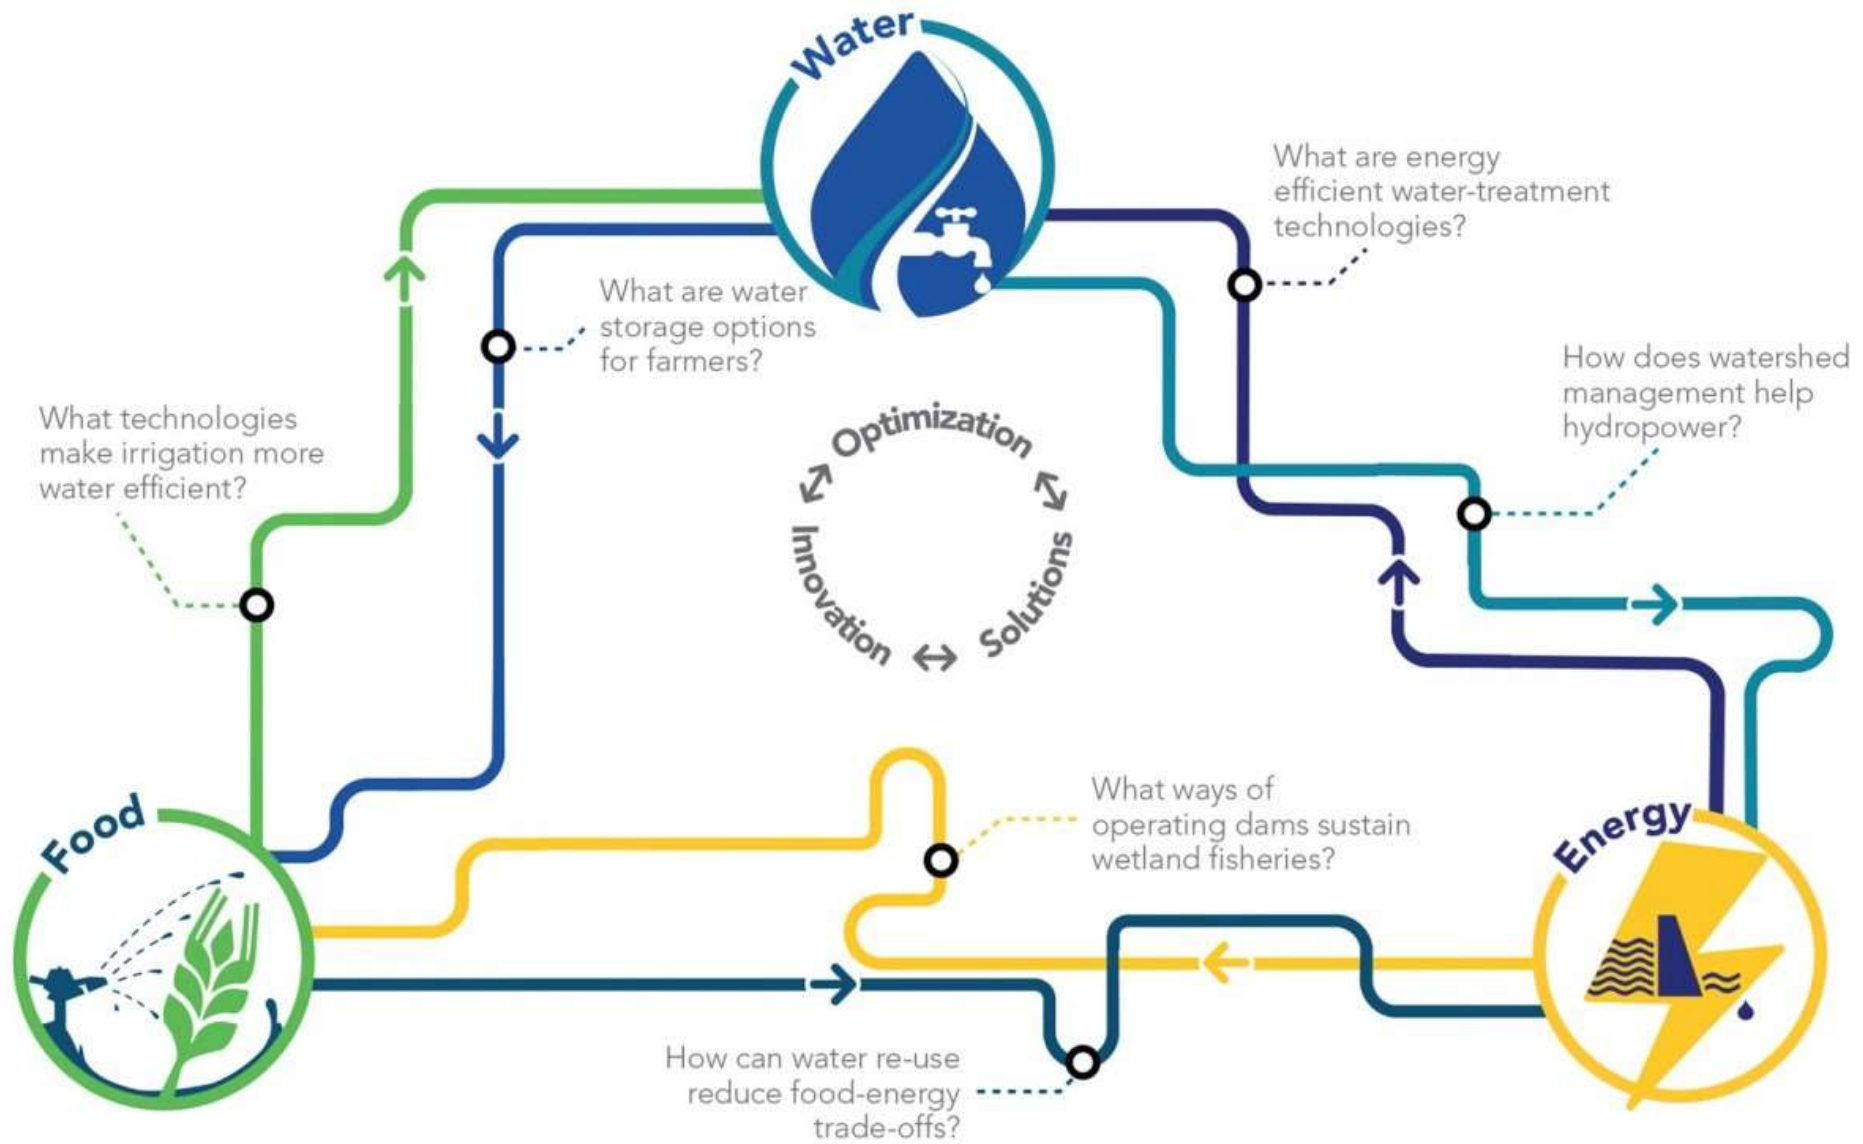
Water

What are energy efficient water-treatment technologies?

What are water storage options for farmers?

How does watershed management help hydropower?

What technologies make irrigation more water efficient?

Optimization

Innovation

Solutions

What ways of operating dams sustain wetland fisheries?

Food

Energy

How can water re-use reduce food-energy trade-offs?